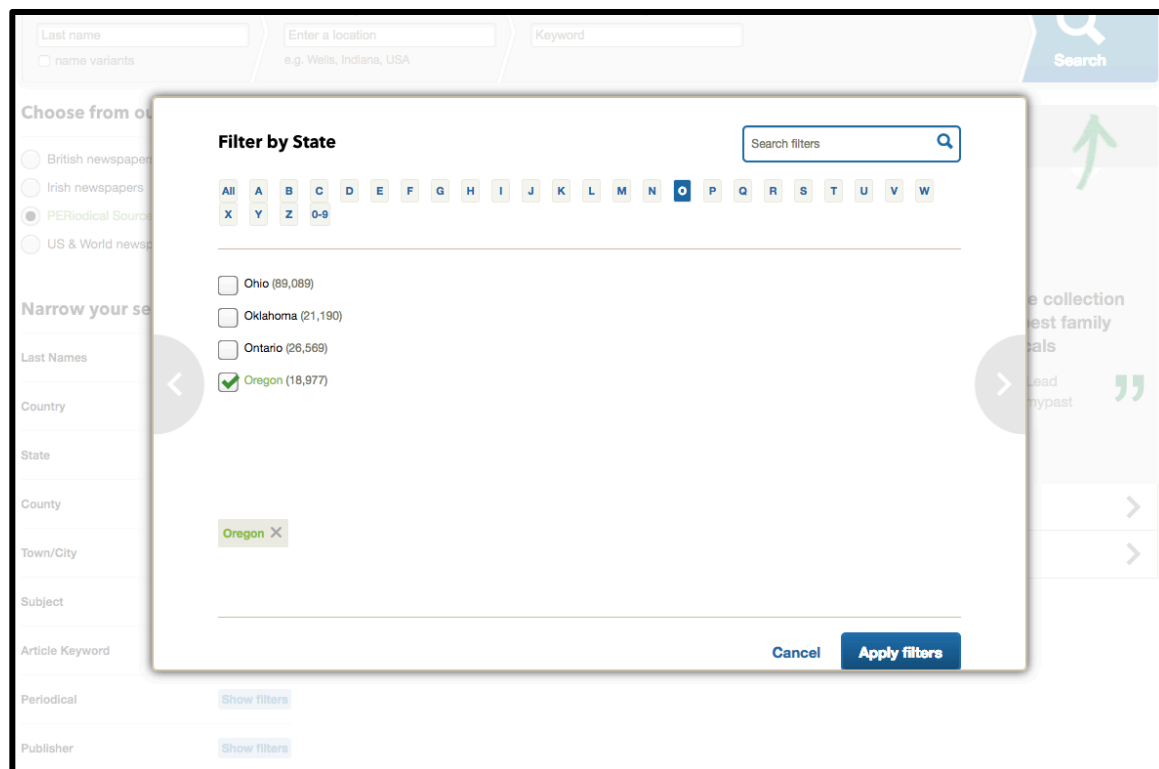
Last name
name variants
Enter a location
e.g. Wells, Indiana, USA
Keyword
Search

Choose from ou
British newspaper
Irish newspapers
PERiodical Source
US & World newsp

Narrow your se
Last Names
Country
State
County
Town/City
Subject
Article Keyword
Periodical
Show filters
Publisher
Show filters

e collection
est family
cals
Lead
mypast

Filter by State
Search filters
All A B C D E F G H I J K L M N O P Q R S T U V W X Y Z 0-9

Ohio (89,089)
Oklahoma (21,190)
Ontario (26,569)
Oregon (18,977)

Oregon ✕

Cancel
Apply filters